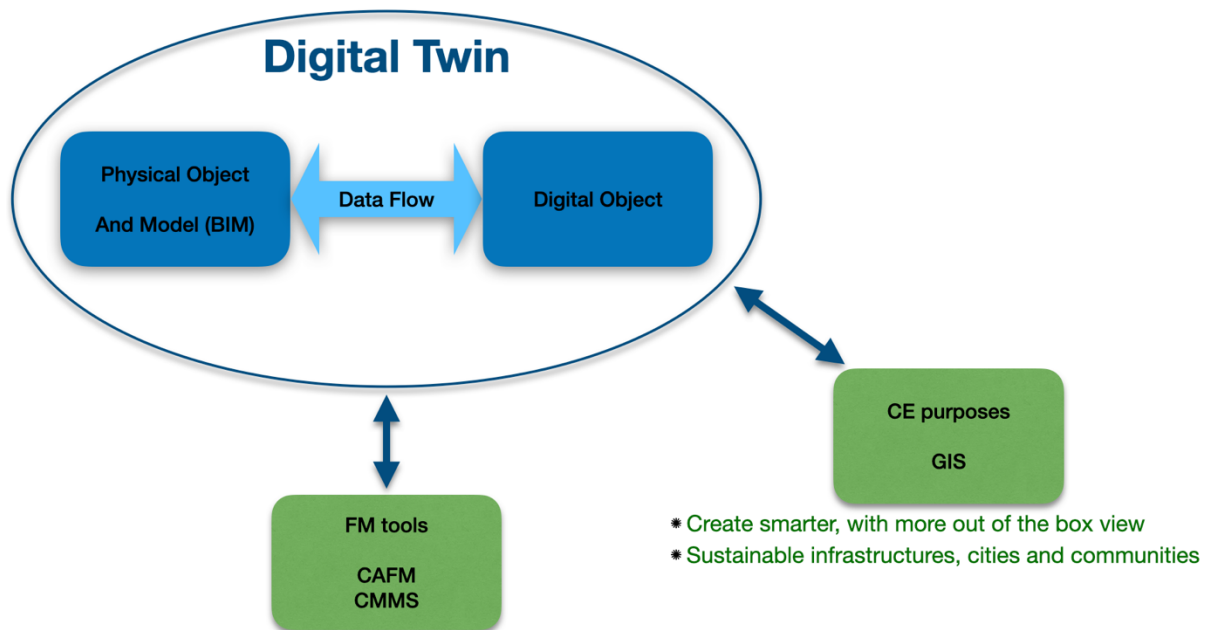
Digital Twin

Physical Object

And Model (BIM)

Data Flow

Digital Object

CE purposes

GIS

FM tools

CAFM
CMMS

* Create smarter, with more out of the box view
* Sustainable infrastructures, cities and communities